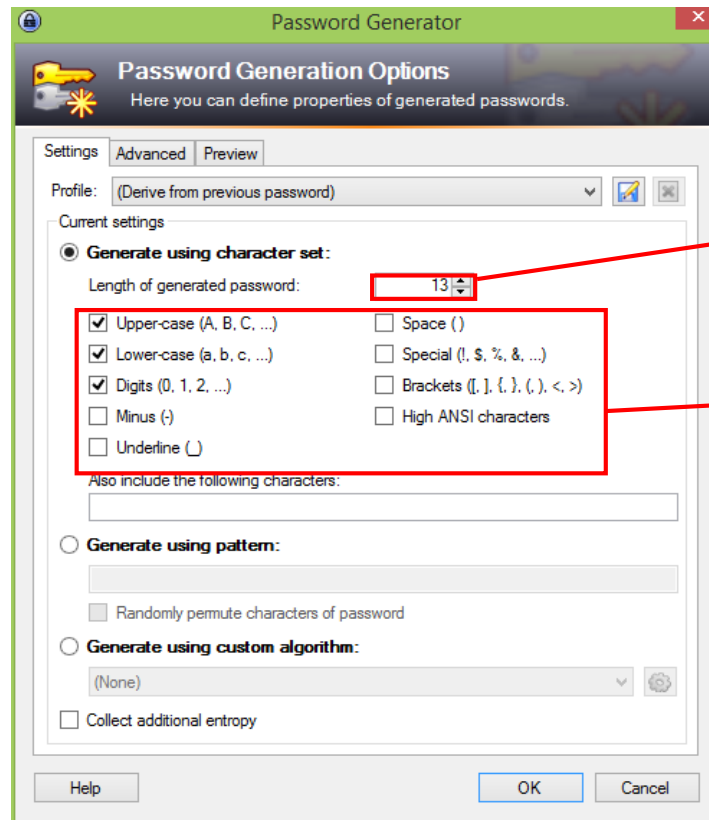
Password Generator

Password Generation Options
Here you can define properties of generated passwords.

Settings | Advanced | Preview

Profile: (Derive from previous password)

Current settings

Generate using character set:

Length of generated password: 13

Upper-case (A, B, C, ...)
Space ( )
Lower-case (a, b, c, ...)
Special (!, $, %, &, ...)
Digits (0, 1, 2, ...)
Brackets ([, ], {, }, (, ), <, >)
Minus (-)
High ANSI characters
Underline (_)

Also include the following characters:

Generate using pattern:

Randomly permute characters of password

Generate using custom algorithm:

(None)

Collect additional entropy

Help | OK | Cancel